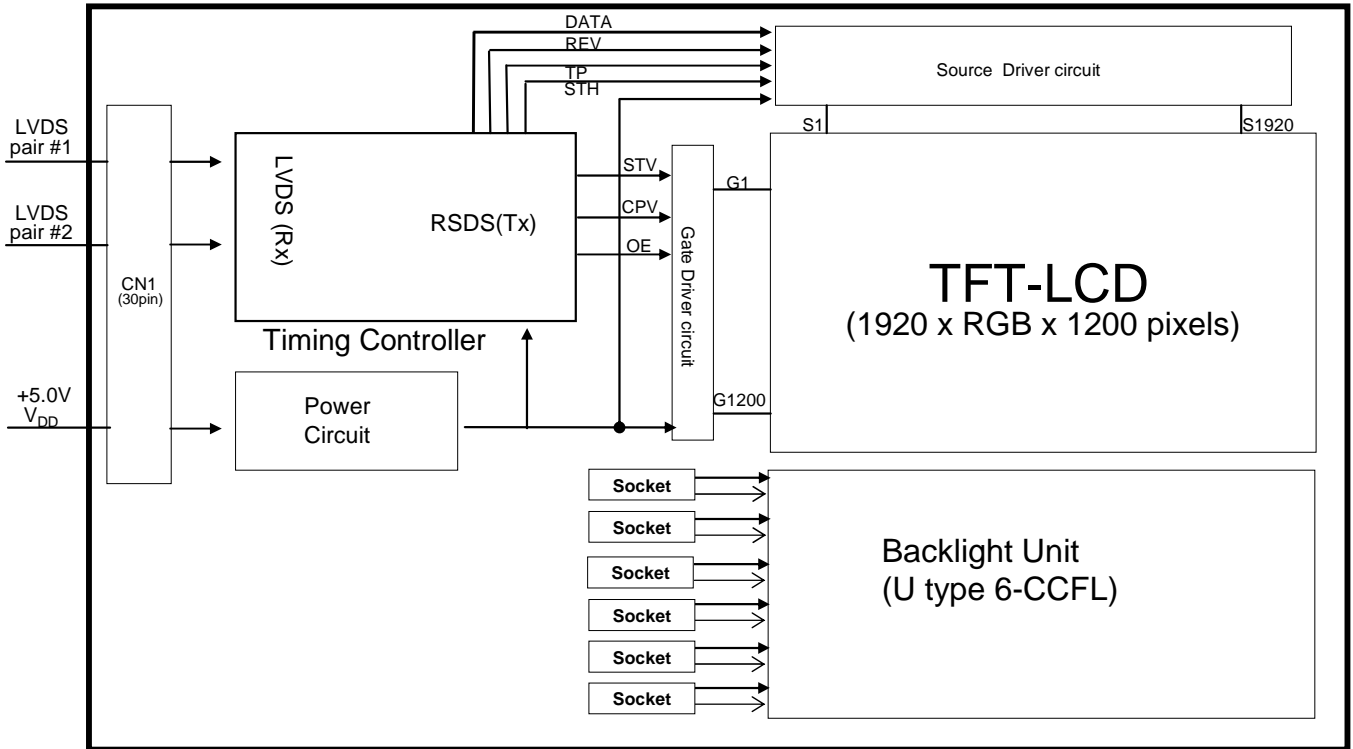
DATA
REV
TP
STH
Source Driver circuit
S1
S1920
LVDS pair #1
LVDS pair #2
CN1 (30pin)
LVDS (Rx)
RSDS(Tx)
STV
CPV
OE
Gate Driver circuit
G1
TFT-LCD
(1920 x RGB x 1200 pixels)
Timing Controller
+5.0V $V_{DD}$
Power Circuit
G1200
Socket
Socket
Socket
Socket
Socket
Socket
Backlight Unit
(U type 6-CCFL)